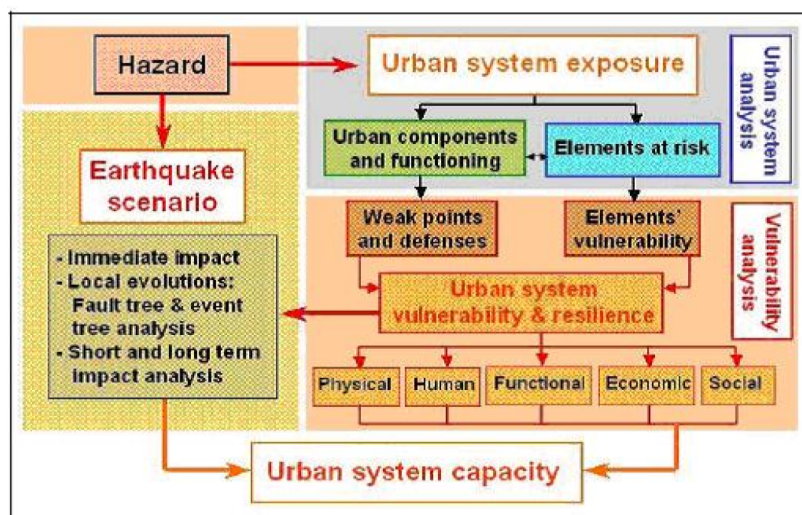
Hazard

Urban system exposure

Urban system analysis

Urban components and functioning

Elements at risk

Earthquake scenario

Weak points and defenses

Elements' vulnerability

Vulnerability analysis

- Immediate impact
- Local evolutions: Fault tree & event tree analysis
- Short and long term impact analysis

Urban system vulnerability & resilience

Physical

Human

Functional

Economic

Social

Urban system capacity